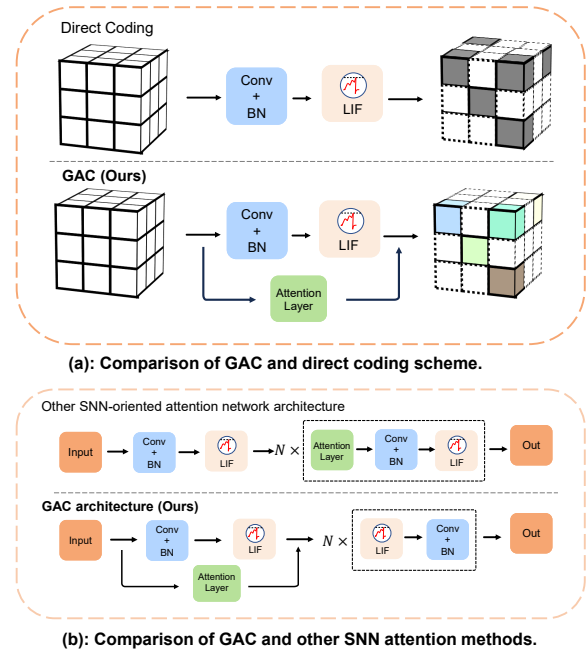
Direct Coding

Conv
+
BN

LIF

GAC (Ours)

Conv
+
BN

LIF

Attention Layer

(a): Comparison of GAC and direct coding scheme.

Other SNN-oriented attention network architecture

Input

Conv
+
BN

LIF

$N \times$

Attention Layer

Conv
+
BN

LIF

Out

GAC architecture (Ours)

Input

Conv
+
BN

LIF

$N \times$

LIF

Conv
+
BN

Out

Attention Layer

(b): Comparison of GAC and other SNN attention methods.